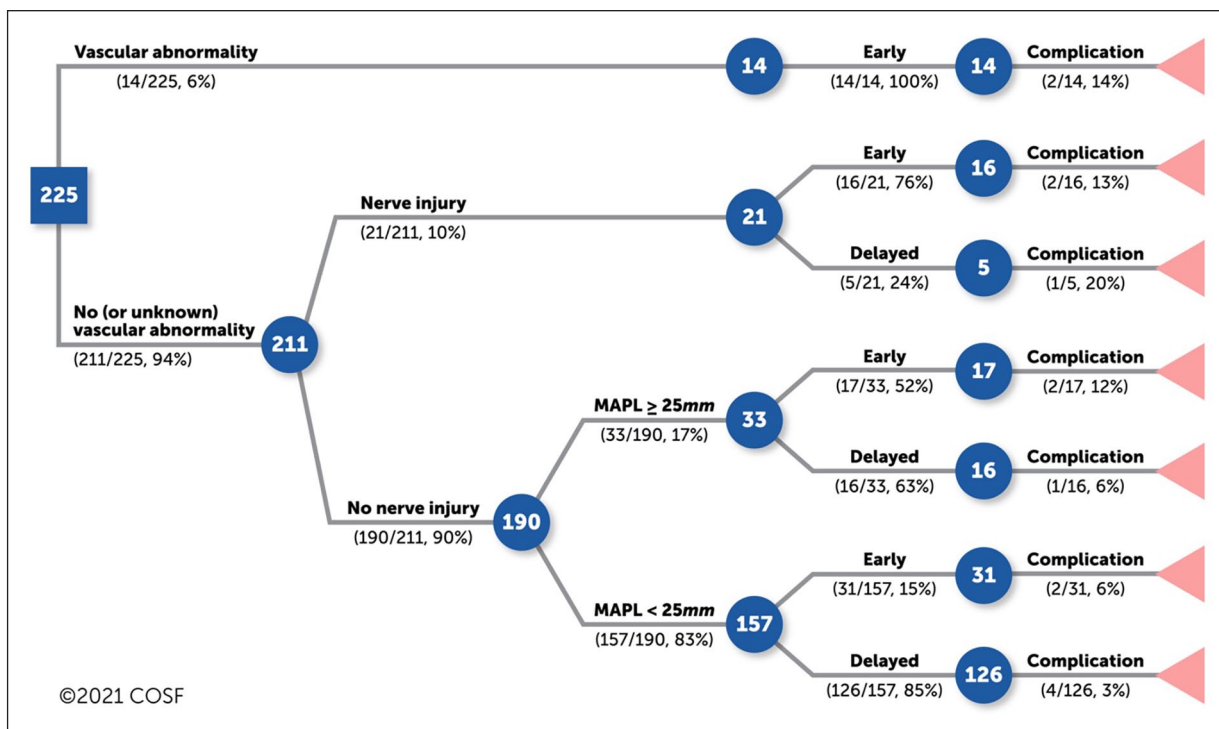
225

Vascular abnormality
(14/225, 6%)

14

Early
(14/14, 100%)

14

Complication
(2/14, 14%)

No (or unknown) vascular abnormality
(211/225, 94%)

211

Nerve injury
(21/211, 10%)

21

Early
(16/21, 76%)

16

Complication
(2/16, 13%)

Delayed
(5/21, 24%)

5

Complication
(1/5, 20%)

No nerve injury
(190/211, 90%)

190

MAPL $\geq 25mm$
(33/190, 17%)

33

Early
(17/33, 52%)

17

Complication
(2/17, 12%)

Delayed
(16/33, 63%)

16

Complication
(1/16, 6%)

MAPL $< 25mm$
(157/190, 83%)

157

Early
(31/157, 15%)

31

Complication
(2/31, 6%)

Delayed
(126/157, 85%)

126

Complication
(4/126, 3%)

©2021 COSF